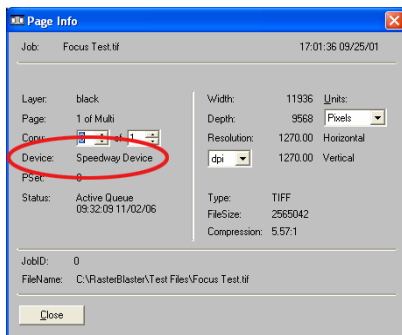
Page Info

Job: Focus Test.tif 17:01:36 09/25/01

Layer: black
Page: 1 of Multi
Copy: 1 of 1
Device: Speedway Device
PSet: 0
Status: Active Queue 09:32:09 11/02/06

Width: 11936
Depth: 9568
Resolution: 1270.00 Horizontal
dpi 1270.00 Vertical

Units:
Pixels

Type: TIFF
FileSize: 2565042
Compression: 5.57:1

JobID: 0
FileName: C:\RasterBlaster\Test Files\Focus Test.tif

Close